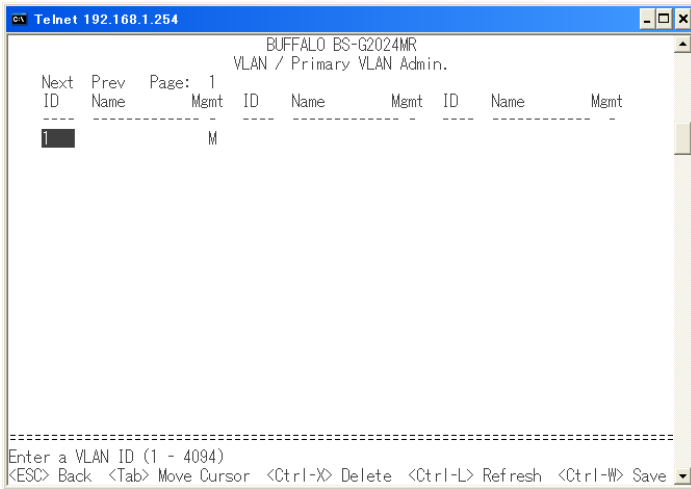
Telnet 192.168.1.254

BUFFALO BS-G2024MR
VLAN / Primary VLAN Admin.

Next Prev Page: 1
ID Name Mgmt ID Name Mgmt ID Name Mgmt
---- ------------- - ---- ------------- - ---- ------------ -
1 M

==========================================================================
Enter a VLAN ID (1 - 4094)
<ESC> Back <Tab> Move Cursor <Ctrl-X> Delete <Ctrl-L> Refresh <Ctrl-W> Save